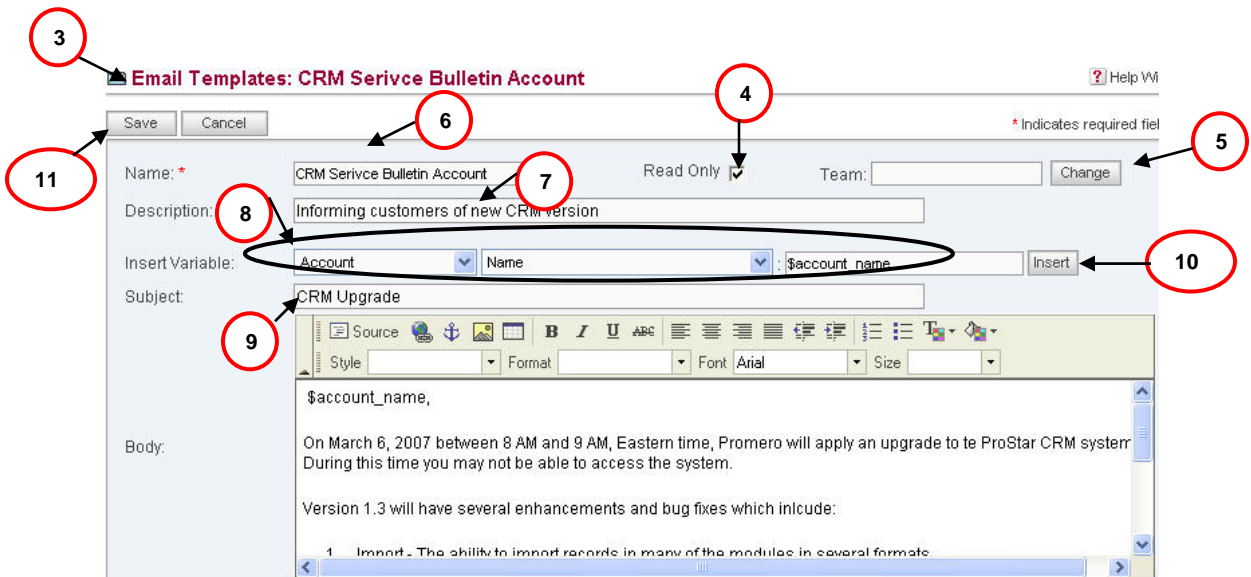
3

Email Templates: CRM Serivce Bulletin Account

Help Wi

4

Save Cancel

6

* Indicates required fiel

5

11

Name: * CRM Serivce Bulletin Account

Read Only ✓

Team:

Change

7

Description: Informing customers of new CRM version

8

Insert Variable: Account Name : $account_name Insert

10

Subject: CRM Upgrade

9

Source B I U ABC

Style Format Font Arial Size

$account_name,

Body:

On March 6, 2007 between 8 AM and 9 AM, Eastern time, Promero will apply an upgrade to te ProStar CRM system During this time you may not be able to access the system.

Version 1.3 will have several enhancements and bug fixes which inlcude:

1. Import - The ability to import records in many of the modules in several formats